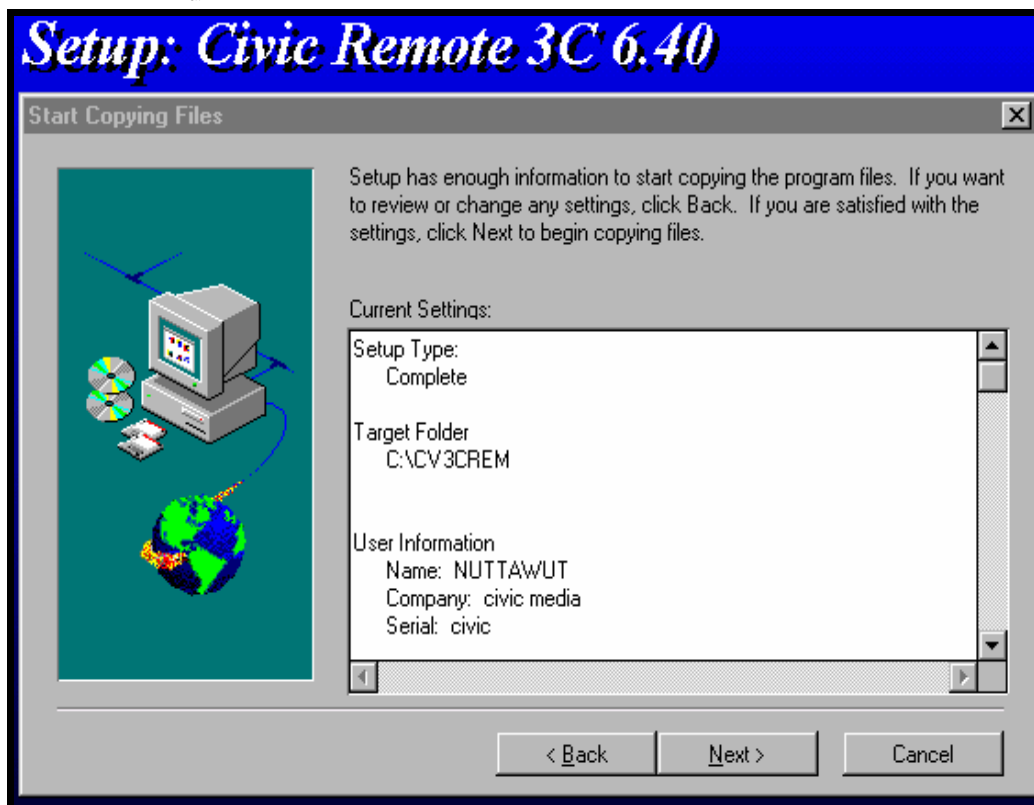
Setup: Civic Remote 3C 6.40

Start Copying Files

Setup has enough information to start copying the program files. If you want to review or change any settings, click Back. If you are satisfied with the settings, click Next to begin copying files.

Current Settings:

Setup Type:
Complete

Target Folder
C:\CV3CREM

User Information
Name: NUTTAWUT
Company: civic media
Serial: civic

< Back
Next >
Cancel